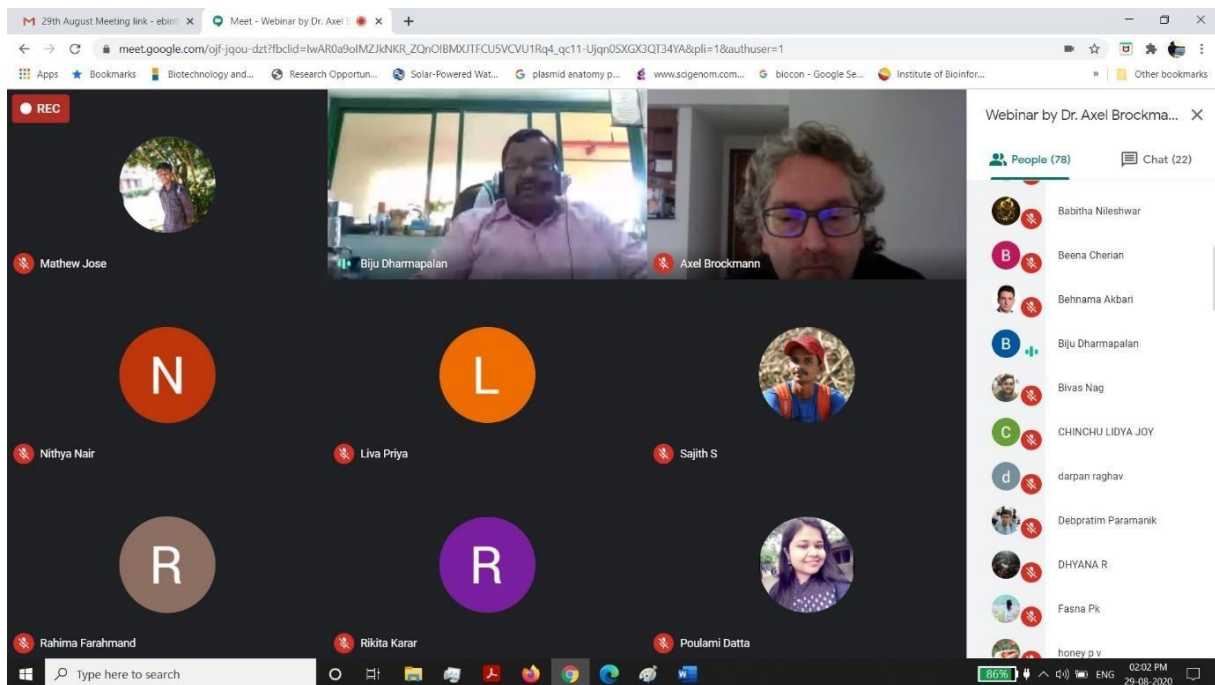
29th August Meeting link - ebin ×
Meet - Webinar by Dr. Axel ×
+

meet.google.com/ojf-jqou-dzt?fbclid=IwAR0a9oIMZJkNKR_ZQnOIBMXJTFCU5VCVU1Rq4_qc11-Ujqn0SXGX3QT34YA&pli=1&authuser=1

Apps
Bookmarks
Biotechnology and...
Research Opportun...
Solar-Powered Wat...
plasmid anatomy p...
www.scigenom.com...
biocon - Google Se...
Institute of Bioinfor...
Other bookmarks

REC

Mathew Jose
Biju Dharmapalan
Axel Brockmann

N
Nithya Nair
L
Liva Priya
Sajith S

R
Rahima Farahmand
R
Rikita Karar
Poulami Datta

Webinar by Dr. Axel Brockma... ×
People (78)
Chat (22)

Babitha Nileshwar
B
Beena Cherian
Behnama Akbari
B
Biju Dharmapalan
Bivas Nag
C
CHINCHU LIDYA JOY
d
darpan raghav
Debpratim Paramanik
DHYANA R
Fasna Pk
honey p v

Type here to search
86%
ENG
02:02 PM
29-08-2020